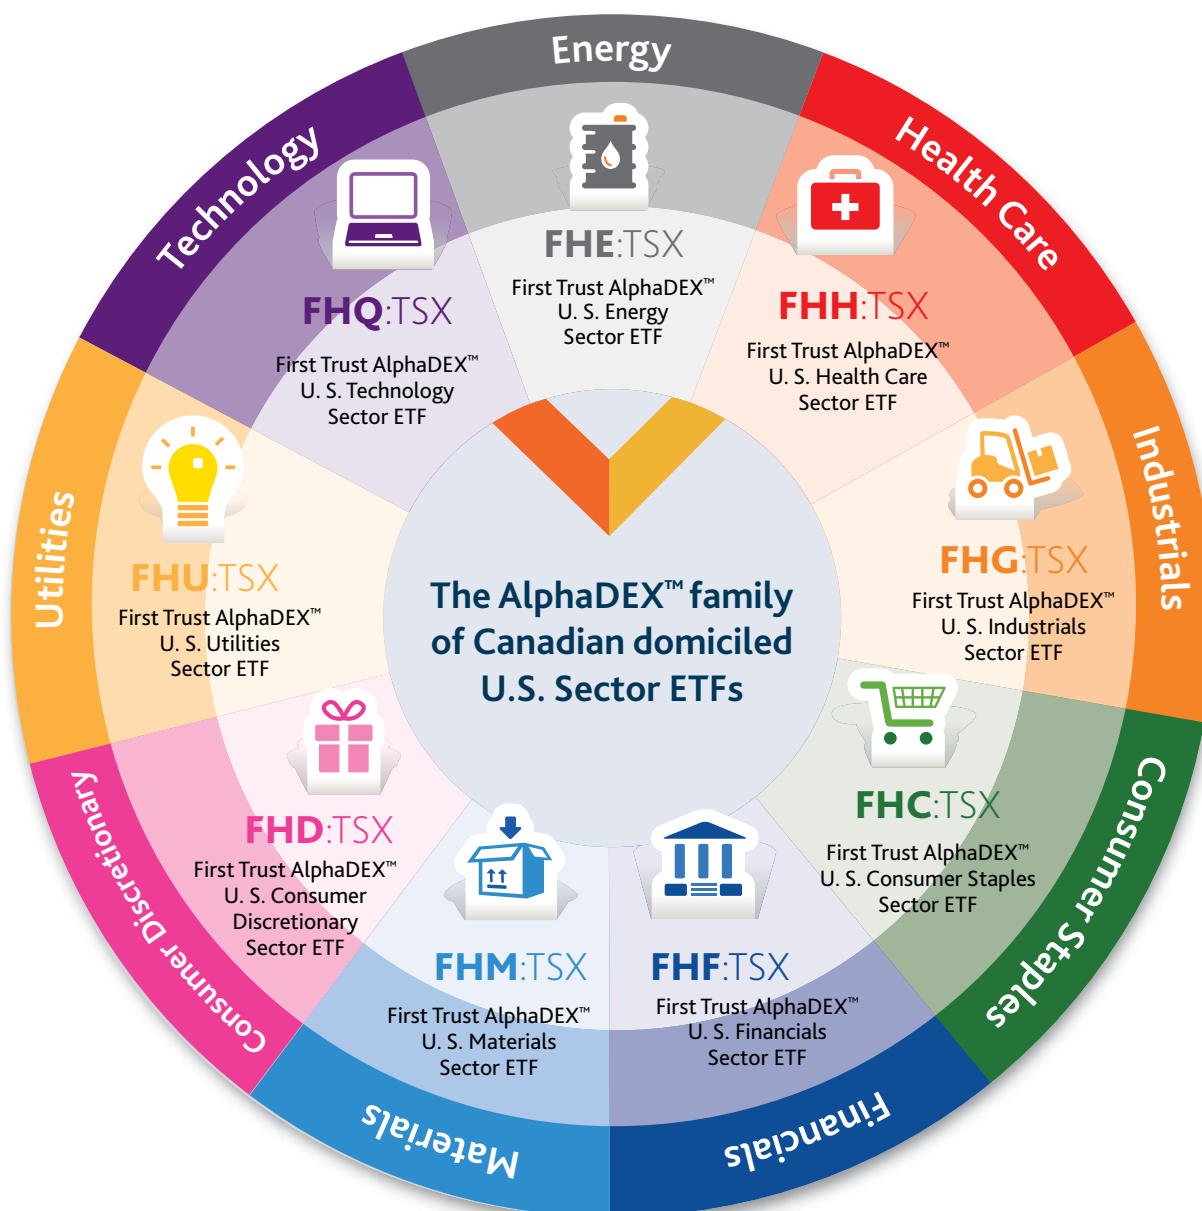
Energy

FHE:TSX
First Trust AlphaDEX™ U. S. Energy Sector ETF

Health Care

FHH:TSX
First Trust AlphaDEX™ U. S. Health Care Sector ETF

Industrials

FHG:TSX
First Trust AlphaDEX™ U. S. Industrials Sector ETF

Consumer Staples

FHC:TSX
First Trust AlphaDEX™ U. S. Consumer Staples Sector ETF

Financials

FHF:TSX
First Trust AlphaDEX™ U. S. Financials Sector ETF

Materials

FHM:TSX
First Trust AlphaDEX™ U. S. Materials Sector ETF

Consumer Discretionary

FHD:TSX
First Trust AlphaDEX™ U. S. Consumer Discretionary Sector ETF

Utilities

FHU:TSX
First Trust AlphaDEX™ U. S. Utilities Sector ETF

Technology

FHQ:TSX
First Trust AlphaDEX™ U. S. Technology Sector ETF

The AlphaDEX™ family of Canadian domiciled U.S. Sector ETFs